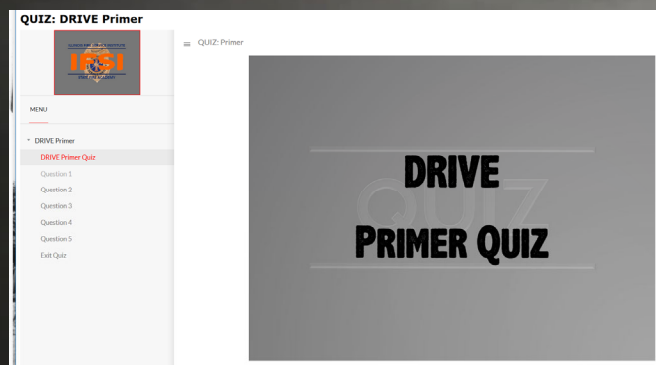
QUIZ: DRIVE Primer

ILLINOIS FIRE SERVICE INSTITUTE

IFSI

FIRE FIGHTER ACADEMY

MENU

QUIZ: Primer

DRIVE Primer

DRIVE Primer Quiz

Question 1

Question 2

Question 3

Question 4

Question 5

Exit Quiz

QUIZ

DRIVE

PRIMER QUIZ